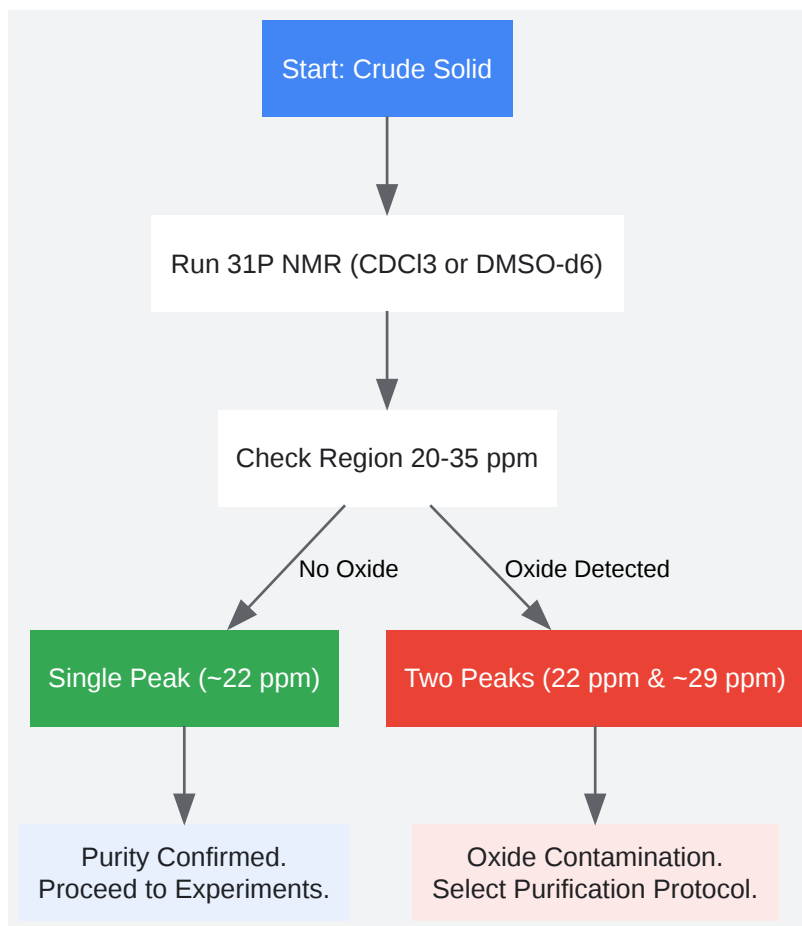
Start: Crude Solid

Run 31P NMR (CDCl3 or DMSO-d6)

Check Region 20-35 ppm

No Oxide

Oxide Detected

Single Peak (~22 ppm)

Two Peaks (22 ppm & ~29 ppm)

Purity Confirmed.
Proceed to Experiments.

Oxide Contamination.
Select Purification Protocol.